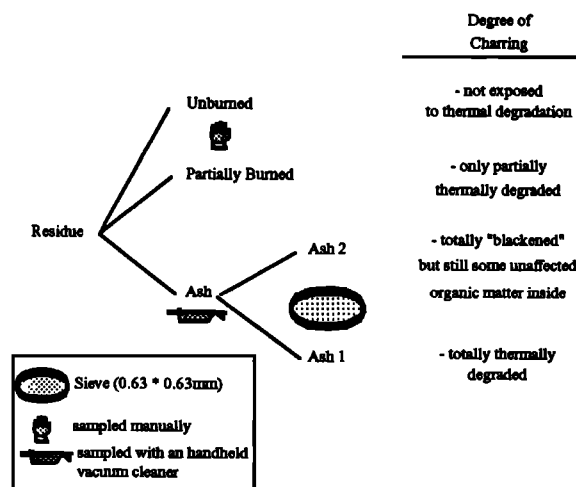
Degree of Charring

Unburned

Partially Burned

Residue

Ash

Ash 2

Ash 1

- not exposed to thermal degradation

- only partially thermally degraded

- totally "blackened" but still some unaffected organic matter inside

- totally thermally degraded

Sieve (0.63 * 0.63mm)

sampled manually

sampled with an handheld vacuum cleaner